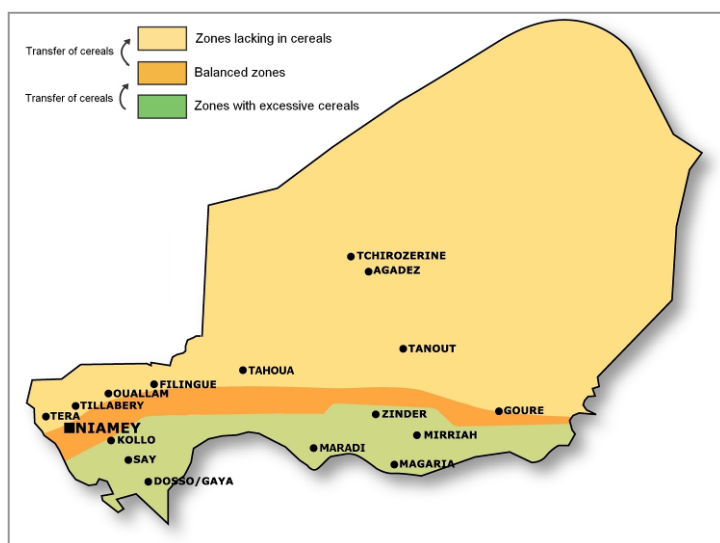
Transfer of cereals
Zones lacking in cereals
Balanced zones
Transfer of cereals
Zones with excessive cereals

TCHIROZERINE
AGADEZ
TANOUT
TAHOUA
FILINGUE
OUALLAM
TILLABERY
TERA
NIAMEY
KOLLO
SAY
DOSSO/GAYA
ZINDER
GOURE
MIRRIAH
MARADI
MAGARIA